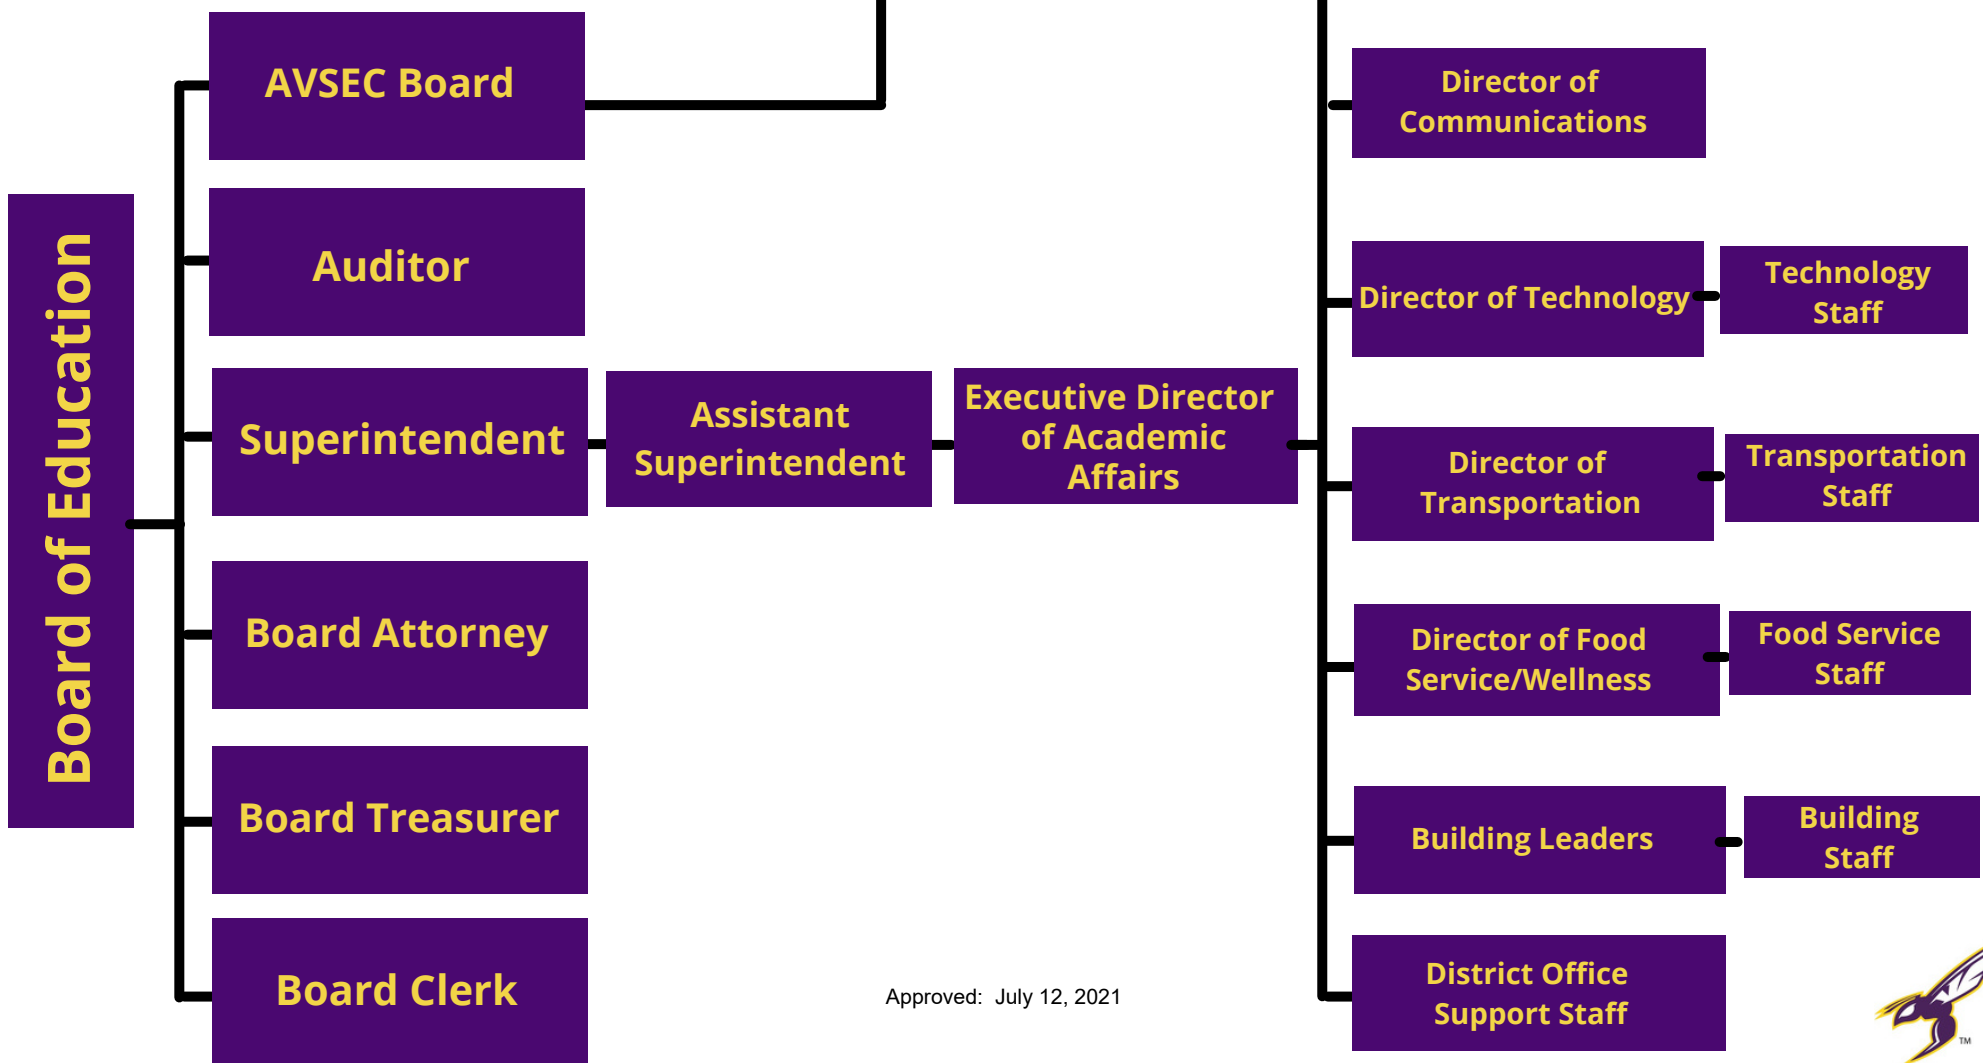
Board of Education

AVSEC Board

Auditor

Superintendent

Board Attorney

Board Treasurer

Board Clerk

Assistant Superintendent

Executive Director of Academic Affairs

Director of Communications

Director of Technology

Technology Staff

Director of Transportation

Transportation Staff

Director of Food Service/Wellness

Food Service Staff

Building Leaders

Building Staff

District Office Support Staff

Approved: July 12, 2021

TM